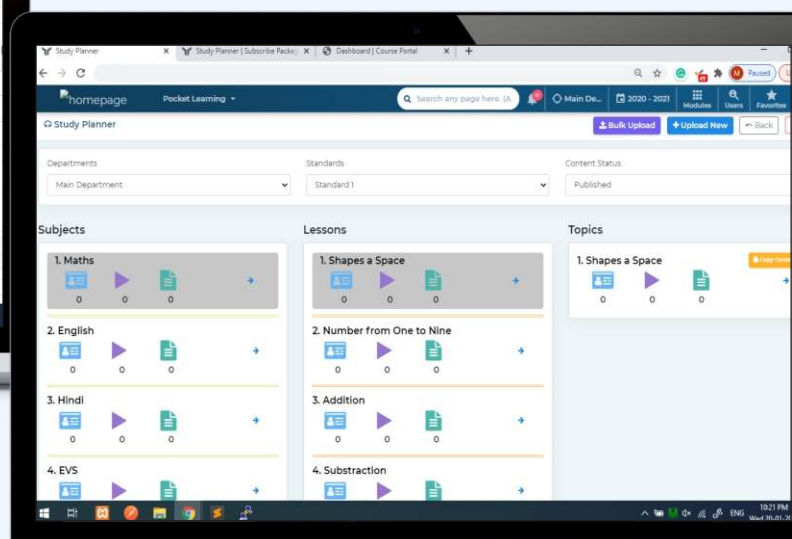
Study Planner | Study Planner | Subscribe Packa | Dashboard | Course Portal

Paused

homepage Pocket Learning

Search any page here. (A

Main De... 2020 - 2021 Modules Users Favorites

Study Planner

Bulk Upload +Upload New Back

Departments
Main Department

Standards
Standard 1

Content Status
Published

Subjects

1. Maths
0 0 0

2. English
0 0 0

3. Hindi
0 0 0

4. EVS

Lessons

1. Shapes a Space
0 0 0

2. Number from One to Nine
0 0 0

3. Addition
0 0 0

4. Substraction

Topics

1. Shapes a Space
0 0 0

ENG 10:21 PM Wed 20-01-20